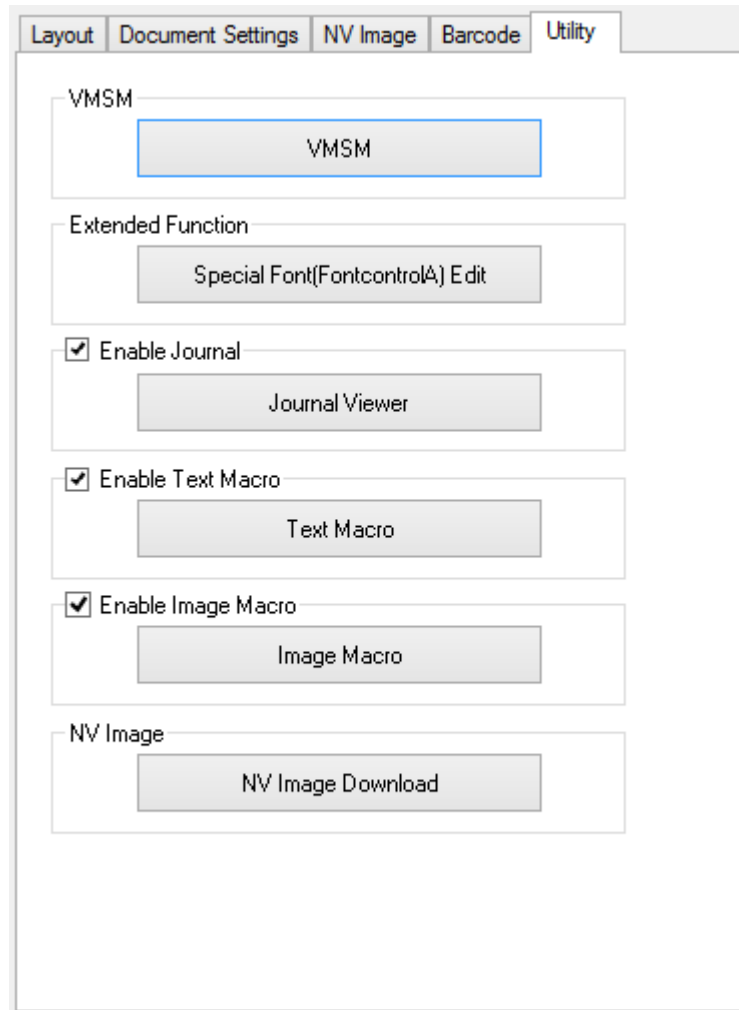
Layout | Document Settings | NV Image | Barcode | Utility

VMSM

VMSM

Extended Function

Special Font(FontcontrolA) Edit

Enable Journal

Journal Viewer

Enable Text Macro

Text Macro

Enable Image Macro

Image Macro

NV Image

NV Image Download